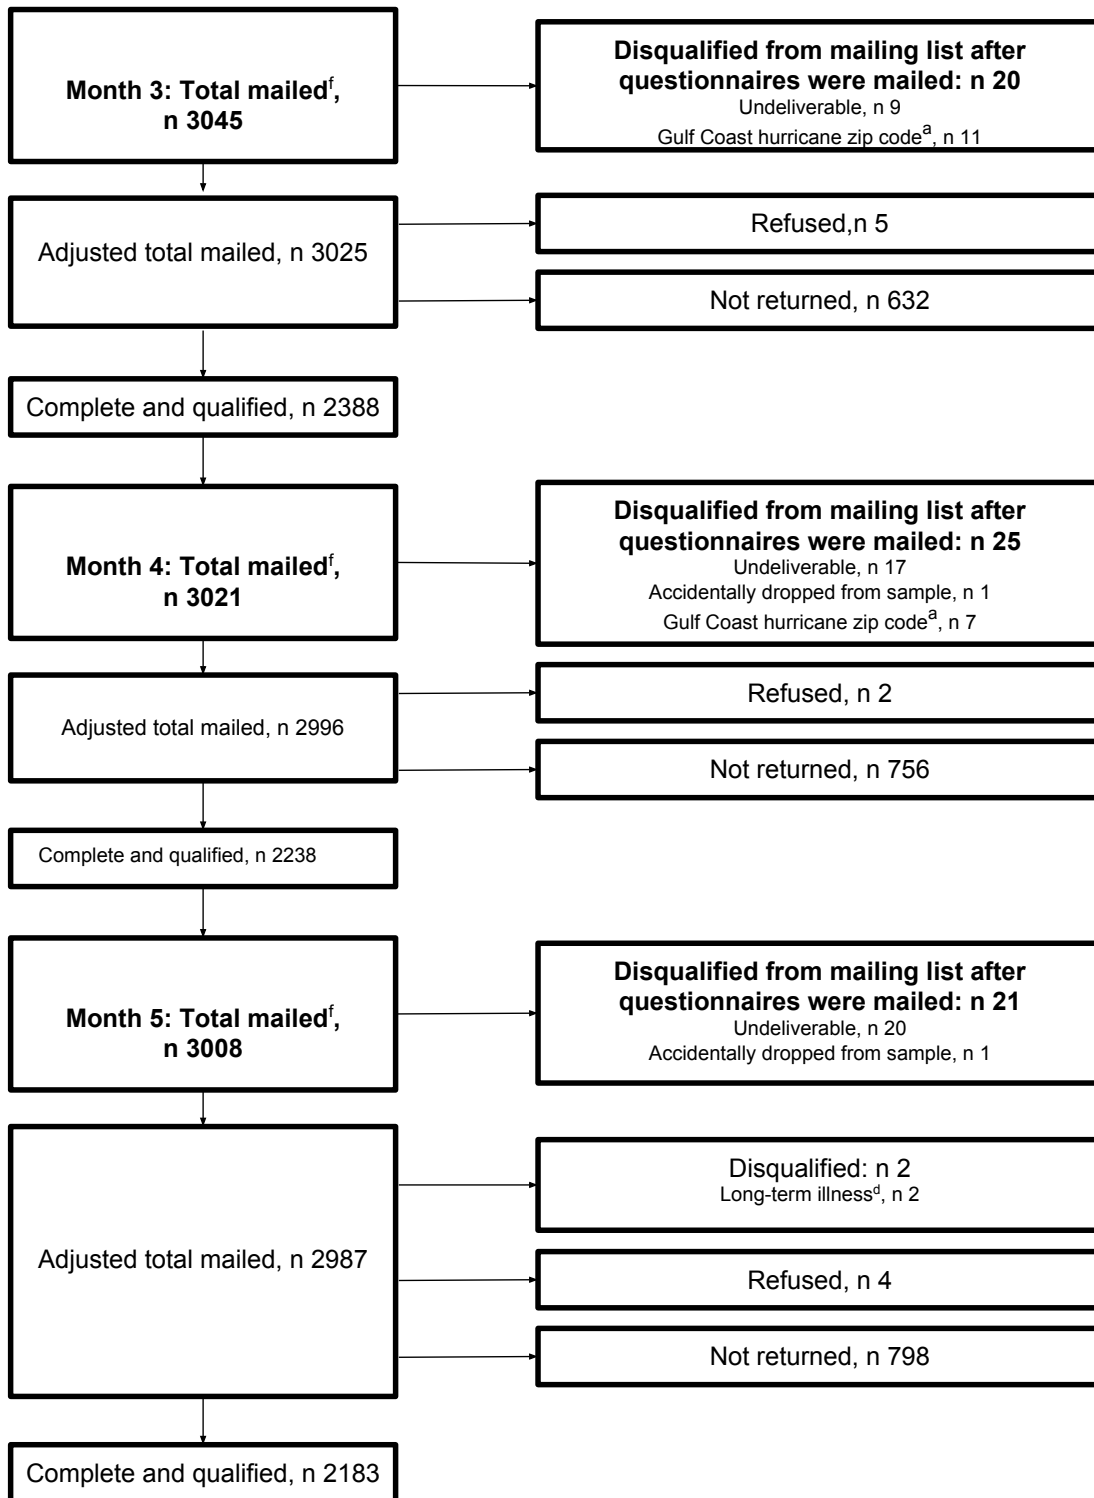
Month 3: Total mailed$^{f}$, n 3045

Disqualified from mailing list after questionnaires were mailed: n 20
Undeliverable, n 9
Gulf Coast hurricane zip code$^{a}$, n 11

Adjusted total mailed, n 3025

Refused,n 5

Not returned, n 632

Complete and qualified, n 2388

Month 4: Total mailed$^{f}$, n 3021

Disqualified from mailing list after questionnaires were mailed: n 25
Undeliverable, n 17
Accidentally dropped from sample, n 1
Gulf Coast hurricane zip code$^{a}$, n 7

Adjusted total mailed, n 2996

Refused, n 2

Not returned, n 756

Complete and qualified, n 2238

Month 5: Total mailed$^{f}$, n 3008

Disqualified from mailing list after questionnaires were mailed: n 21
Undeliverable, n 20
Accidentally dropped from sample, n 1

Adjusted total mailed, n 2987

Disqualified: n 2
Long-term illness$^{d}$, n 2

Refused, n 4

Not returned, n 798

Complete and qualified, n 2183